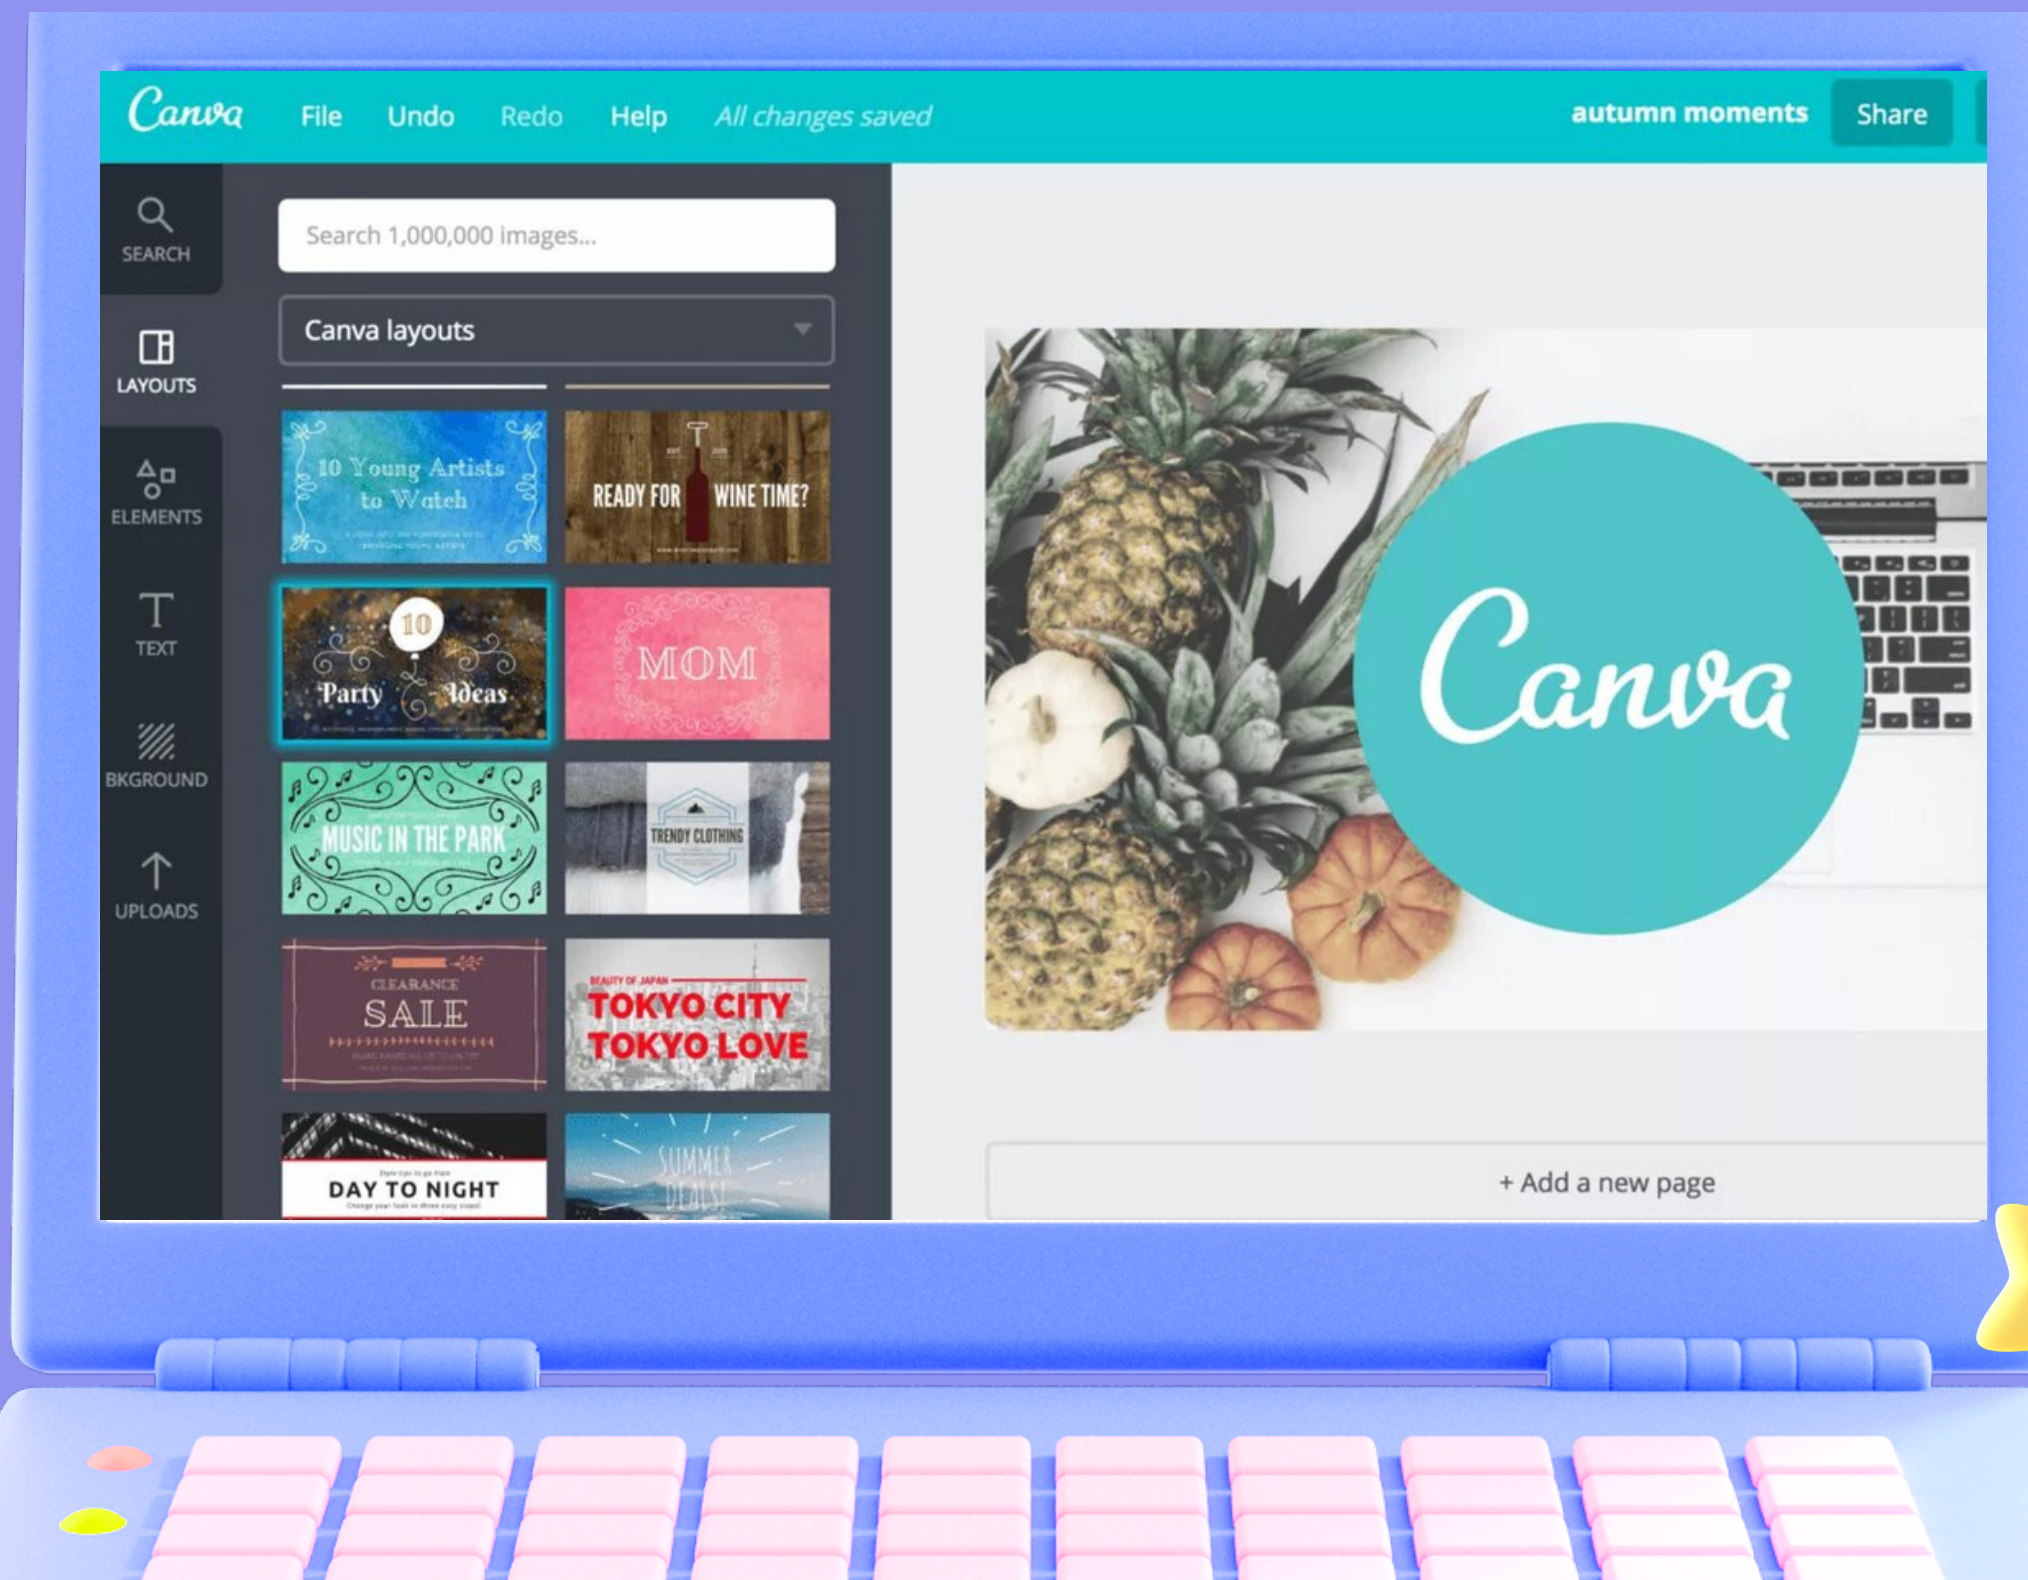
Canva File Undo Redo Help All changes saved autumn moments Share

SEARCH

LAYOUTS

ELEMENTS

TEXT

BKGROUND

UPLOADS

Search 1,000,000 images...

Canva layouts

10 Young Artists to Watch

READY FOR WINE TIME?

10 Party Ideas

MOM

MUSIC IN THE PARK

TRENDY CLOTHING

CLEARANCE SALE

BEAUTY OF JAPAN TOKYO CITY TOKYO LOVE

DAY TO NIGHT

SUMMER DEALS!

Canva

+ Add a new page